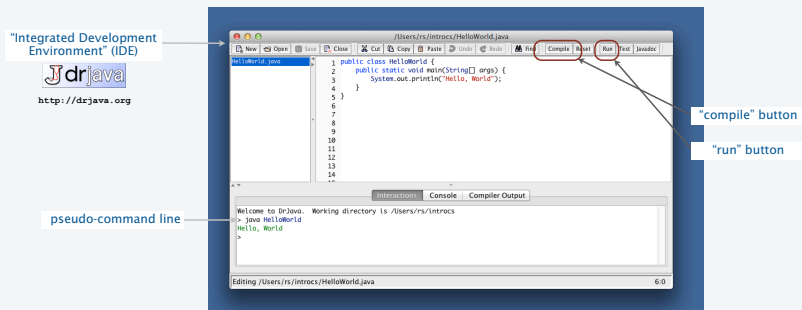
"Integrated Development Environment" (IDE)

drjava

http://drjava.org

/Users/rs/introcs/HelloWorld.java

New Open Save Close Cut Copy Paste Undo Redo Find Compile Reset Run Test Javadoc

HelloWorld.java

1 public class HelloWorld {
2 public static void main(String[] args) {
3 System.out.println("Hello, World");
4 }
5 }
6
7
8
9
10
11
12
13
14

Interactions Console Compiler Output

Welcome to DrJava. Working directory is /Users/rs/introcs
> java HelloWorld
Hello, World
>

Editing /Users/rs/introcs/HelloWorld.java 6:0

"compile" button

"run" button

pseudo-command line